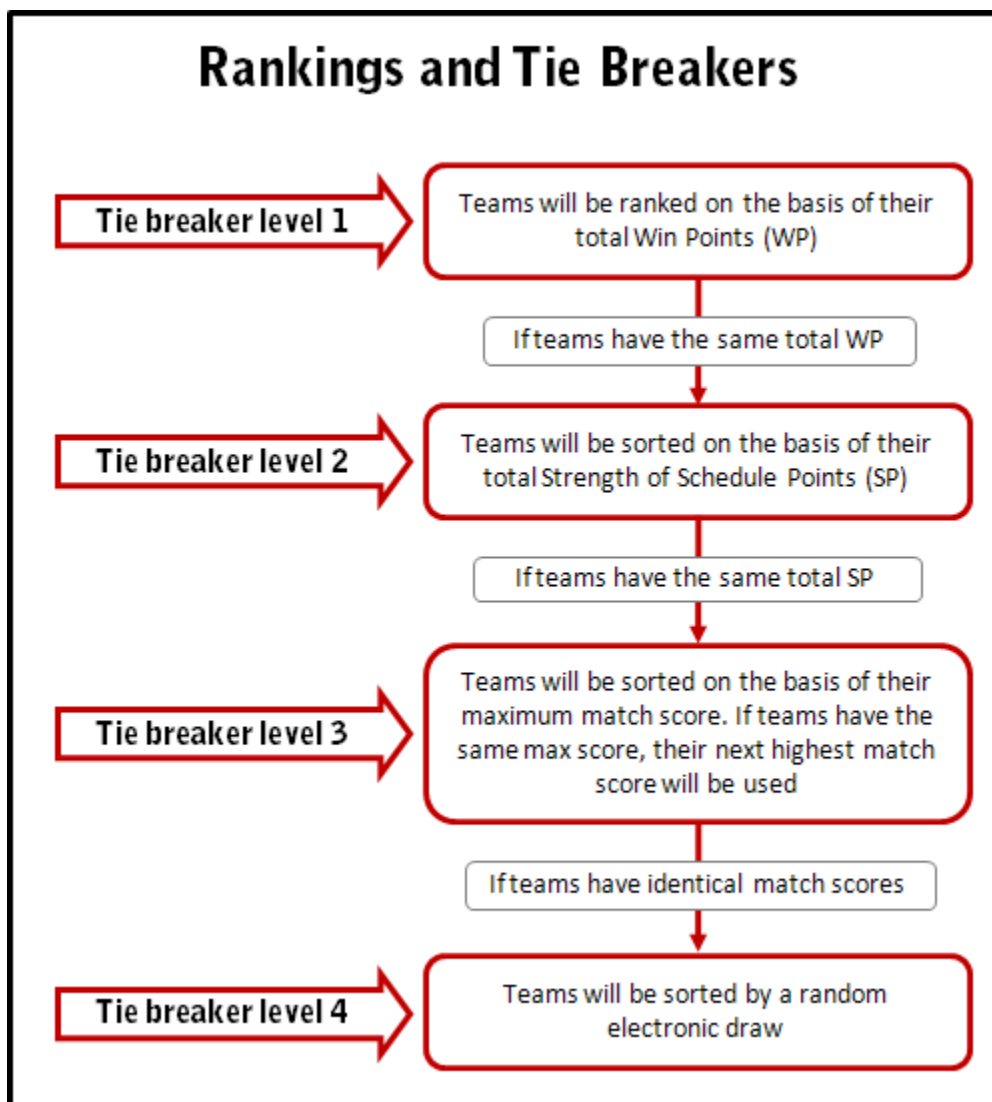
Rankings and Tie Breakers

Tie breaker level 1

Teams will be ranked on the basis of their total Win Points (WP)

If teams have the same total WP

Tie breaker level 2

Teams will be sorted on the basis of their total Strength of Schedule Points (SP)

If teams have the same total SP

Tie breaker level 3

Teams will be sorted on the basis of their maximum match score. If teams have the same max score, their next highest match score will be used

If teams have identical match scores

Tie breaker level 4

Teams will be sorted by a random electronic draw